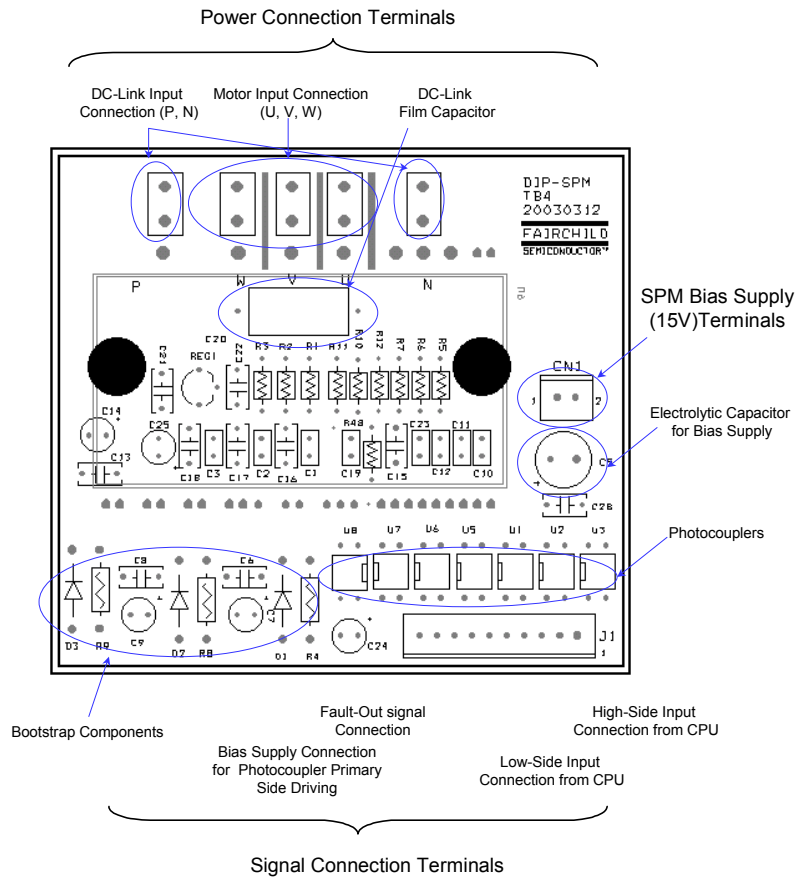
Power Connection Terminals

DC-Link Input Connection (P, N)

Motor Input Connection (U, V, W)

DC-Link Film Capacitor

DIP-SPM
TB4
20030312
FAIRCHILD
SEMICONDUCTOR

P W V U N

SPM Bias Supply (15V)Terminals

C20 C21 REG1 C22 R3 R2 R1 R11 R10 R12 R7 R6 R5

CN1
1 2

Electrolytic Capacitor for Bias Supply

C14 C25 C13 C18 C3 C17 C2 C16 C1 R48 C19 C15 C23 C12 C11 C10 C8 C28

U8 U7 U6 U5 U1 U2 U3

Photocouplers

C9 C6

D3 R9 C9 D2 R8 C7 D1 R4 C24 J1
1

Bootstrap Components

Fault-Out signal Connection

High-Side Input Connection from CPU

Bias Supply Connection for Photocoupler Primary Side Driving

Low-Side Input Connection from CPU

Signal Connection Terminals